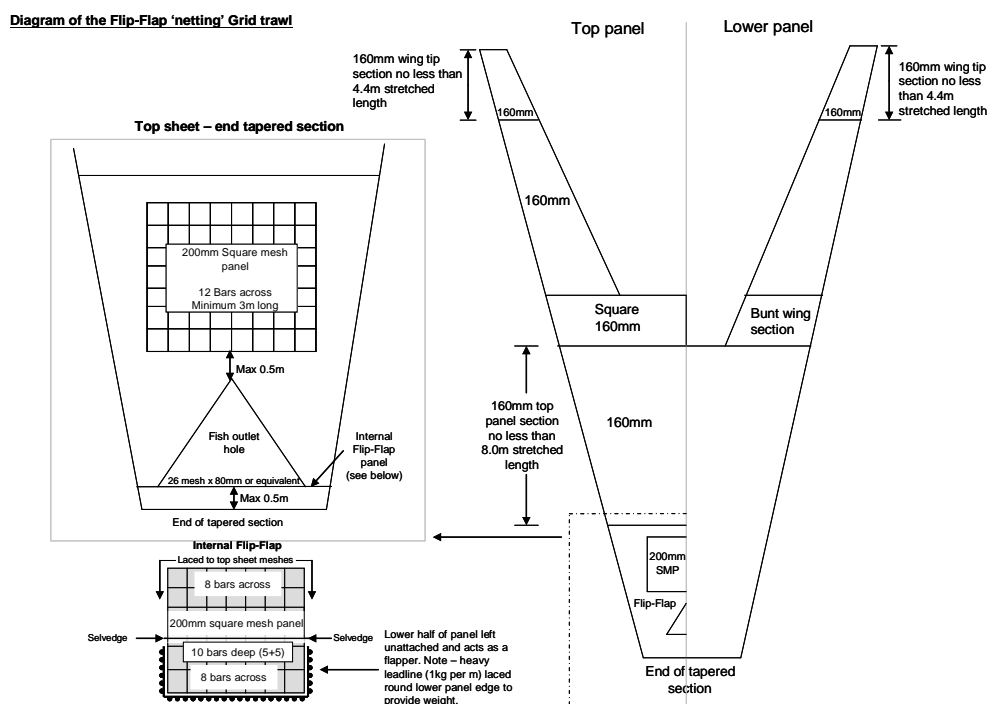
Diagram of the Flip-Flap 'netting' Grid trawl

Top panel

Lower panel

160mm wing tip section no less than 4.4m stretched length

160mm wing tip section no less than 4.4m stretched length

160mm

160mm

Top sheet – end tapered section

160mm

200mm Square mesh panel

12 Bars across Minimum 3m long

Square 160mm

Bunt wing section

Max 0.5m

160mm top panel section no less than 8.0m stretched length

160mm

Fish outlet hole

Internal Flip-Flap panel (see below)

26 mesh x 80mm or equivalent

Max 0.5m

End of tapered section

Internal Flip-Flap

Laced to top sheet meshes

8 bars across

200mm SMP

Flip-Flap

200mm square mesh panel

Selvedge

Selvedge

10 bars deep (5+5)

8 bars across

Lower half of panel left unattached and acts as a flapper. Note – heavy leadline (1kg per m) laced round lower panel edge to provide weight.

End of tapered section